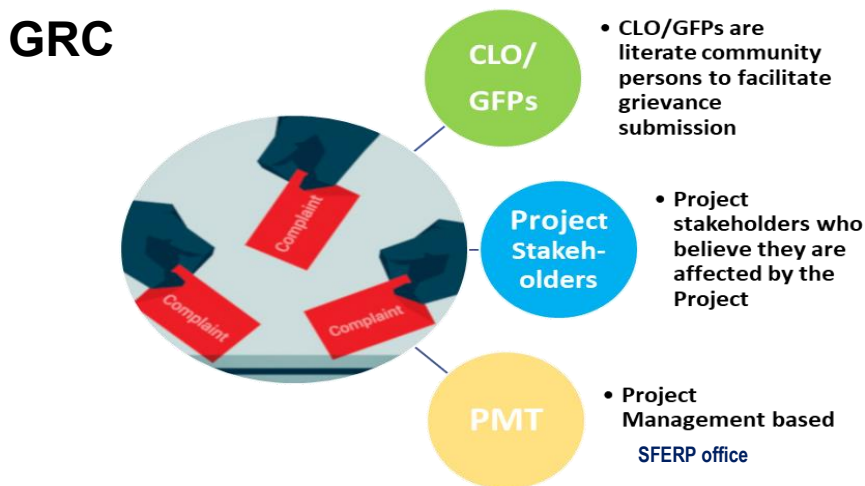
GRC

Complaint

Complaint

Complaint

CLO/ GFPs

• CLO/GFPs are literate community persons to facilitate grievance submission

Project Stakeholders

• Project stakeholders who believe they are affected by the Project

PMT

• Project Management based

SFERP office